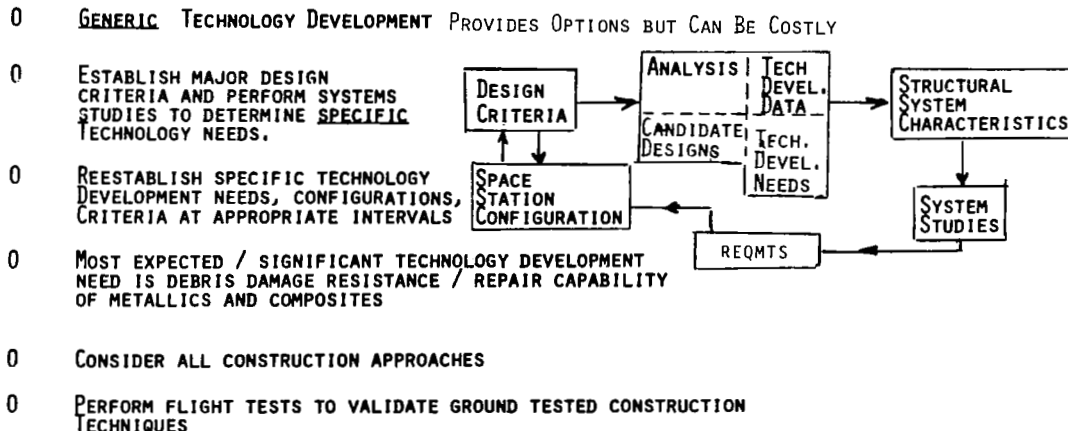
0 GENERIC TECHNOLOGY DEVELOPMENT PROVIDES OPTIONS BUT CAN BE COSTLY

0 ESTABLISH MAJOR DESIGN CRITERIA AND PERFORM SYSTEMS STUDIES TO DETERMINE SPECIFIC TECHNOLOGY NEEDS.

0 REESTABLISH SPECIFIC TECHNOLOGY DEVELOPMENT NEEDS, CONFIGURATIONS, CRITERIA AT APPROPRIATE INTERVALS

DESIGN CRITERIA

ANALYSIS

CANDIDATE DESIGNS

TECH DEVEL. DATA

TECH. DEVEL. NEEDS

STRUCTURAL SYSTEM CHARACTERISTICS

SPACE STATION CONFIGURATION

SYSTEM STUDIES

REQMTS

0 MOST EXPECTED / SIGNIFICANT TECHNOLOGY DEVELOPMENT NEED IS DEBRIS DAMAGE RESISTANCE / REPAIR CAPABILITY OF METALLICS AND COMPOSITES

0 CONSIDER ALL CONSTRUCTION APPROACHES

0 PERFORM FLIGHT TESTS TO VALIDATE GROUND TESTED CONSTRUCTION TECHNIQUES